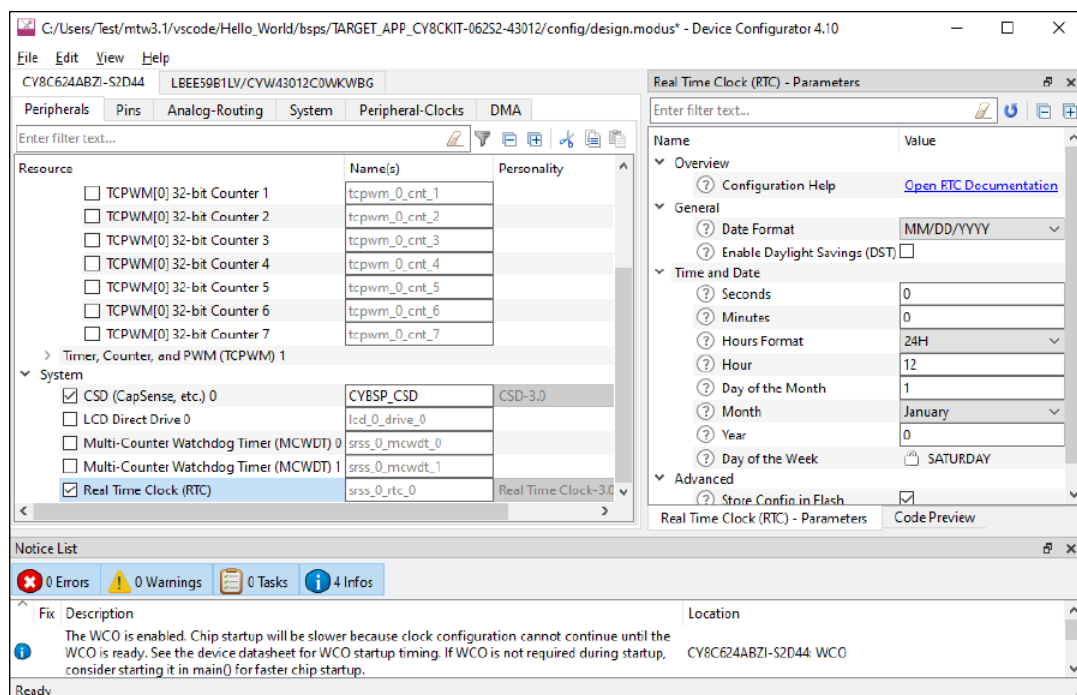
C:/Users/Test/mtw3.1/vscode/Hello_World/bsps/TARGET_APP_CY8CKIT-062S2-43012/config/design.modus* - Device Configurator 4.10

File Edit View Help

CY8C624ABZI-S2D44 LBEE59B1LV/CYW43012C0WKWBG

Peripherals Pins Analog-Routing System Peripheral-Clocks DMA

Enter filter text...

| Resource | Name(s) | Personality |
|---|---|---|
| TCPWM[0] 32-bit Counter 1 | tcpwm_0_cnt_1 | |
| TCPWM[0] 32-bit Counter 2 | tcpwm_0_cnt_2 | |
| TCPWM[0] 32-bit Counter 3 | tcpwm_0_cnt_3 | |
| TCPWM[0] 32-bit Counter 4 | tcpwm_0_cnt_4 | |
| TCPWM[0] 32-bit Counter 5 | tcpwm_0_cnt_5 | |
| TCPWM[0] 32-bit Counter 6 | tcpwm_0_cnt_6 | |
| TCPWM[0] 32-bit Counter 7 | tcpwm_0_cnt_7 | |
| Timer, Counter, and PWM (TCPWM) 1 | | |
| System | | |
| CSD (CapSense, etc.) 0 | CYBSP_CSD | CSD-3.0 |
| LCD Direct Drive 0 | lcd_0_drive_0 | |
| Multi-Counter Watchdog Timer (MCWDT) 0 | srss_0_mcwdt_0 | |
| Multi-Counter Watchdog Timer (MCWDT) 1 | srss_0_mcwdt_1 | |
| Real Time Clock (RTC) | srss_0_rtc_0 | Real Time Clock-3.0 |

Real Time Clock (RTC) - Parameters

Enter filter text...

| Name | Value |
|---|---|
| Overview | |
| Configuration Help | Open RTC Documentation |
| General | |
| Date Format | MM/DD/YYYY |
| Enable Daylight Savings (DST) | |
| Time and Date | |
| Seconds | 0 |
| Minutes | 0 |
| Hours Format | 24H |
| Hour | 12 |
| Day of the Month | 1 |
| Month | January |
| Year | 0 |
| Day of the Week | SATURDAY |
| Advanced | |
| Store Config in Flash | ☑ |

Real Time Clock (RTC) - Parameters Code Preview

Notice List

0 Errors 0 Warnings 0 Tasks 4 Infos

| Fix | Description | Location |
|---|---|---|
| | The WCO is enabled. Chip startup will be slower because clock configuration cannot continue until the WCO is ready. See the device datasheet for WCO startup timing. If WCO is not required during startup, consider starting it in main() for faster chip startup. | CY8C624ABZI-S2D44: WCO |

Ready